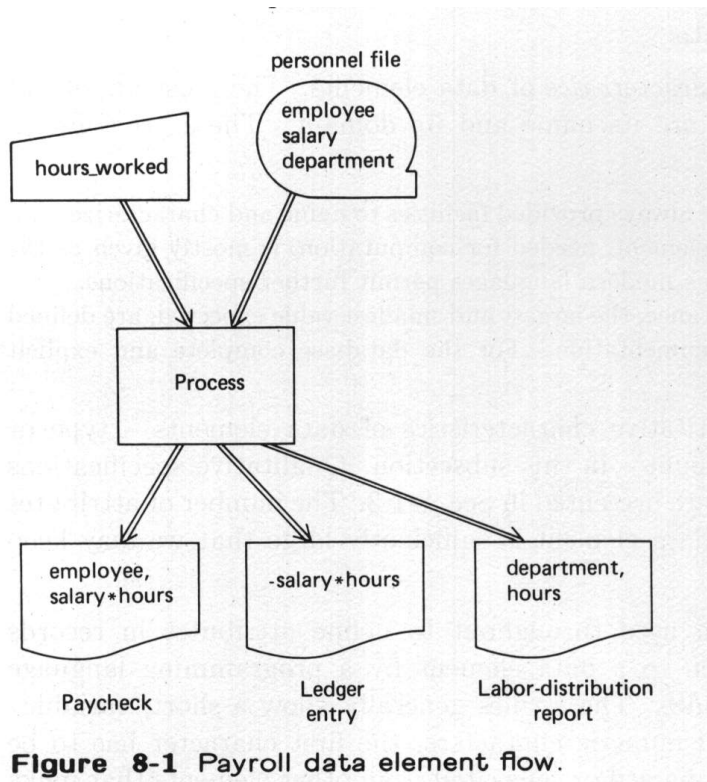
personnel file

employee
salary
department

hours_worked

Process

employee,
salary*hours

-salary*hours

department,
hours

Paycheck

Ledger
entry

Labor-distribution
report

Figure 8-1 Payroll data element flow.